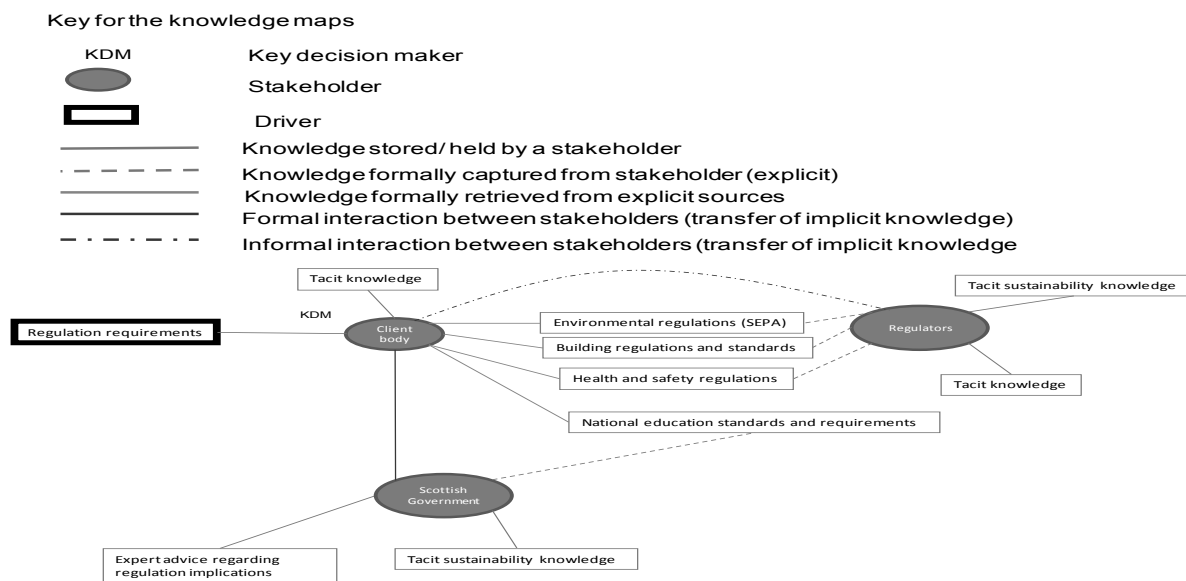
Key for the knowledge maps

KDM Key decision maker

Stakeholder

Driver

Knowledge stored/ held by a stakeholder

Knowledge formally captured from stakeholder (explicit)

Knowledge formally retrieved from explicit sources

Formal interaction between stakeholders (transfer of implicit knowledge)

Informal interaction between stakeholders (transfer of implicit knowledge

Tacit knowledge

KDM

Regulation requirements

Client body

Environmental regulations (SEPA)

Building regulations and standards

Health and safety regulations

National education standards and requirements

Tacit sustainability knowledge

Regulators

Tacit knowledge

Scottish Government

Expert advice regarding regulation implications

Tacit sustainability knowledge